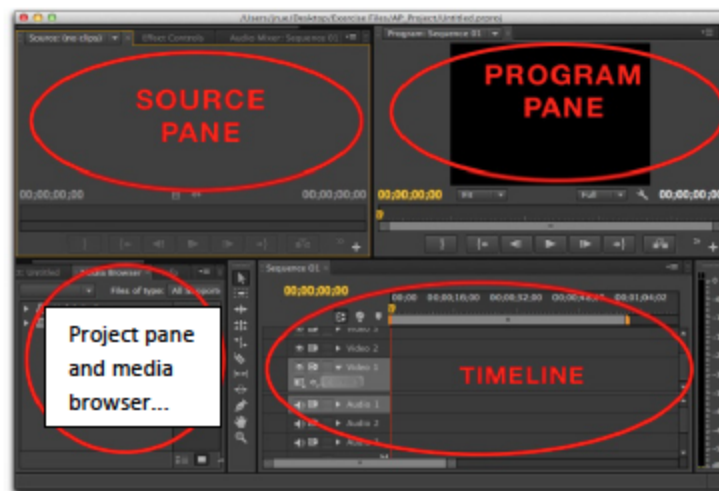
/Users/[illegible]/Desktop/Exercise Files/AP_Project/Untitled.prproj

Source: (no clips) Effect Controls Audio Mixer: Sequence 01

SOURCE PANE

00;00;00;00 00;00;00;00

Program: Sequence 01

PROGRAM PANE

00;00;00;00 Fit Full 00;00;00;00

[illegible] Media Browser

Files of type: All Supported

Project pane and media browser...

Sequence 01

00;00;00;00

00;00 00;00;16;00 00;00;32;00 00;00;48;00 00;01;04;02

Video 3
Video 2
Video 1
Audio 1
Audio 2
Audio 3

TIMELINE